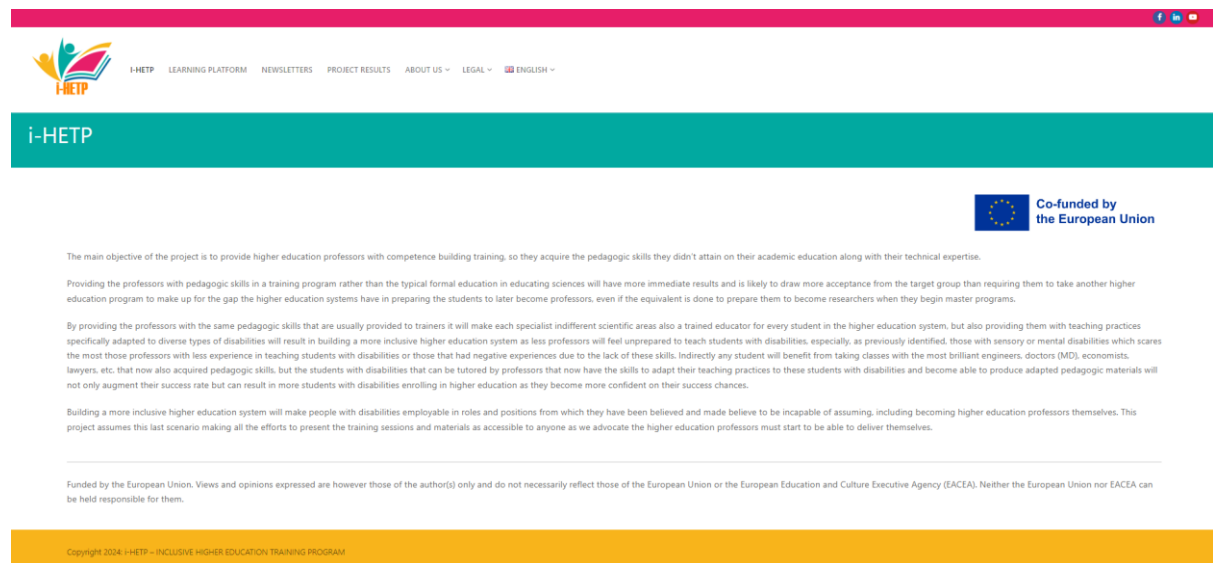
i-HETP

I-HETP LEARNING PLATFORM NEWSLETTERS PROJECT RESULTS ABOUT US LEGAL ENGLISH

i-HETP

Co-funded by the European Union

The main objective of the project is to provide higher education professors with competence building training, so they acquire the pedagogic skills they didn't attain on their academic education along with their technical expertise.

Providing the professors with pedagogic skills in a training program rather than the typical formal education in educating sciences will have more immediate results and is likely to draw more acceptance from the target group than requiring them to take another higher education program to make up for the gap the higher education systems have in preparing the students to later become professors, even if the equivalent is done to prepare them to become researchers when they begin master programs.

By providing the professors with the same pedagogic skills that are usually provided to trainers it will make each specialist indifferent scientific areas also a trained educator for every student in the higher education system, but also providing them with teaching practices specifically adapted to diverse types of disabilities will result in building a more inclusive higher education system as less professors will feel unprepared to teach students with disabilities, especially, as previously identified, those with sensory or mental disabilities which scares the most those professors with less experience in teaching students with disabilities or those that had negative experiences due to the lack of these skills. Indirectly any student will benefit from taking classes with the most brilliant engineers, doctors (MD), economists, lawyers, etc. that now also acquired pedagogic skills, but the students with disabilities that can be tutored by professors that now have the skills to adapt their teaching practices to these students with disabilities and become able to produce adapted pedagogic materials will not only augment their success rate but can result in more students with disabilities enrolling in higher education as they become more confident on their success chances.

Building a more inclusive higher education system will make people with disabilities employable in roles and positions from which they have been believed and made believe to be incapable of assuming, including becoming higher education professors themselves. This project assumes this last scenario making all the efforts to present the training sessions and materials as accessible to anyone as we advocate the higher education professors must start to be able to deliver themselves.

Funded by the European Union. Views and opinions expressed are however those of the author(s) only and do not necessarily reflect those of the European Union or the European Education and Culture Executive Agency (EACEA). Neither the European Union nor EACEA can be held responsible for them.

Copyright 2024: i-HETP – INCLUSIVE HIGHER EDUCATION TRAINING PROGRAM